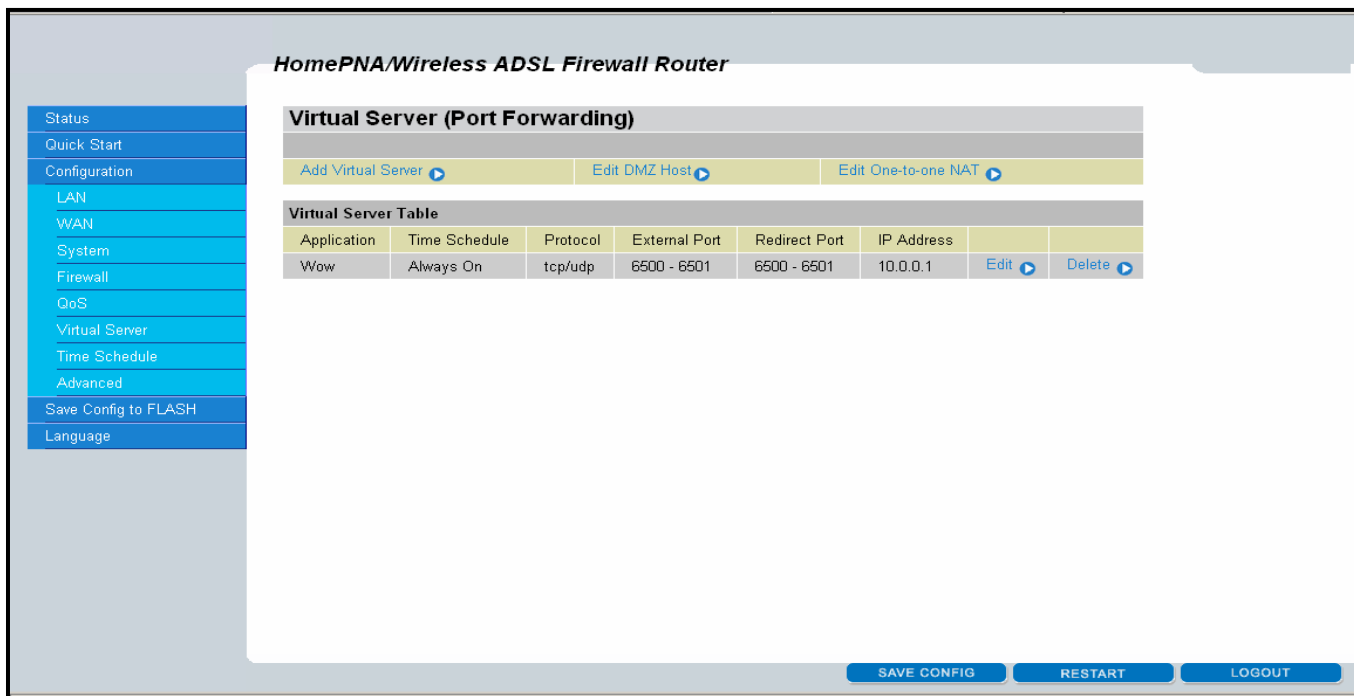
HomePNA/Wireless ADSL Firewall Router

Status
Quick Start
Configuration
LAN
WAN
System
Firewall
QoS
Virtual Server
Time Schedule
Advanced
Save Config to FLASH
Language

Virtual Server (Port Forwarding)

Add Virtual Server
Edit DMZ Host
Edit One-to-one NAT

Virtual Server Table

| Application | Time Schedule | Protocol | External Port | Redirect Port | IP Address | | |
|---|---|---|---|---|---|---|---|
| Wow | Always On | tcp/udp | 6500 - 6501 | 6500 - 6501 | 10.0.0.1 | Edit | Delete |

SAVE CONFIG
RESTART
LOGOUT